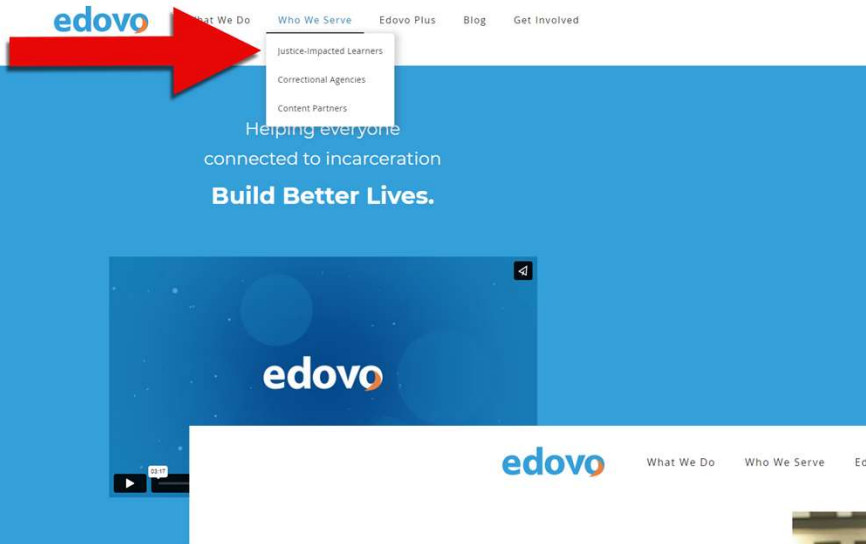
edovo

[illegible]hat We Do Who We Serve Edovo Plus Blog Get Involved

Justice-Impacted Learners

Correctional Agencies

Content Partners

Helping everyone connected to incarceration

Build Better Lives.

edovo

03:17

edovo What We Do Who We Serve Ed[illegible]